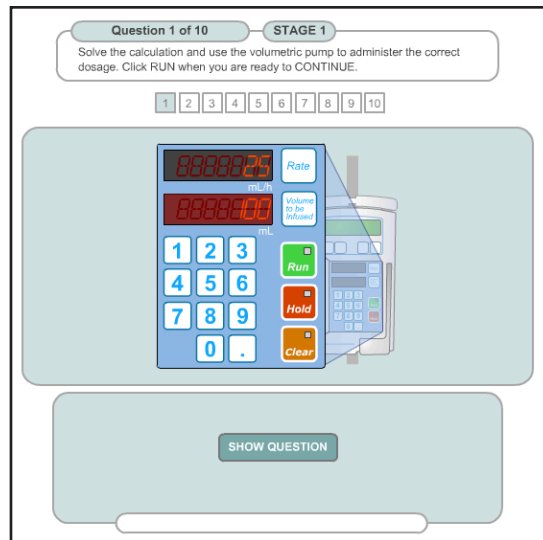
Question 1 of 10
STAGE 1
Solve the calculation and use the volumetric pump to administer the correct dosage. Click RUN when you are ready to CONTINUE.

1 2 3 4 5 6 7 8 9 10

25
mL/h
Rate
100
mL
Volume to be Infused

1 2 3
4 5 6
7 8 9
0 .

Run
Hold
Clear

SHOW QUESTION